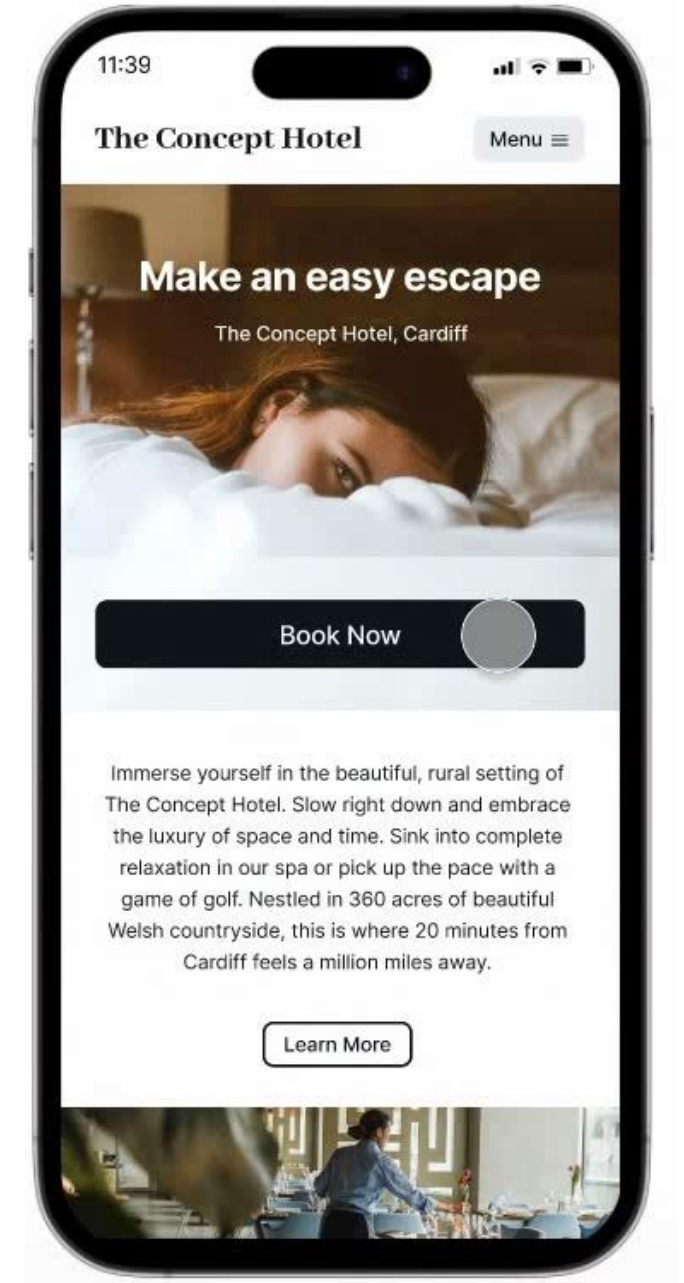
11:39

The Concept Hotel

Menu ≡

Make an easy escape

The Concept Hotel, Cardiff

Book Now

Immerse yourself in the beautiful, rural setting of The Concept Hotel. Slow right down and embrace the luxury of space and time. Sink into complete relaxation in our spa or pick up the pace with a game of golf. Nestled in 360 acres of beautiful Welsh countryside, this is where 20 minutes from Cardiff feels a million miles away.

Learn More